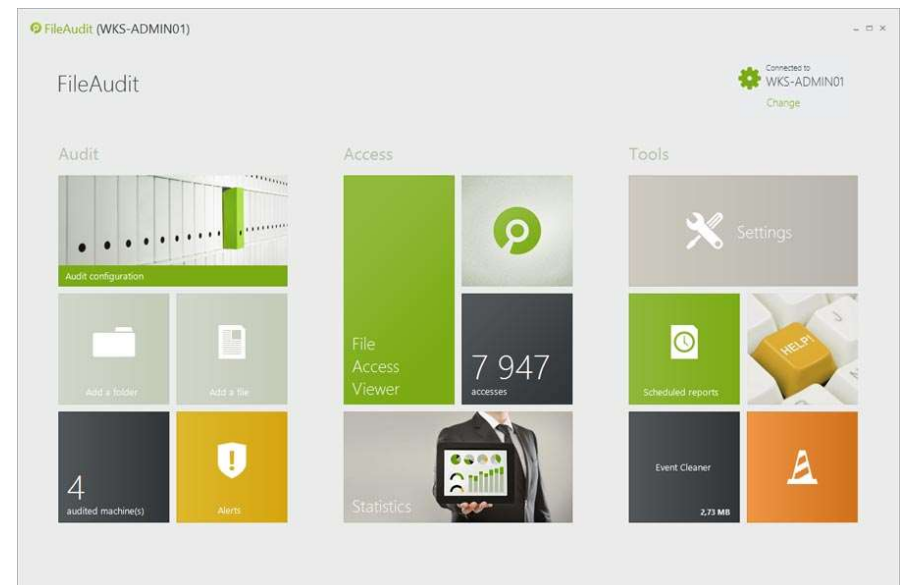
FileAudit (WKS-ADMIN01)

FileAudit

Connected to
WKS-ADMIN01
Change

Audit

Audit configuration

Add a folder

Add a file

4
audited machine(s)

Alerts

Access

File Access Viewer

7 947
accesses

Statistics

Tools

Settings

Scheduled reports

HELP!

Event Cleaner
2,73 MB